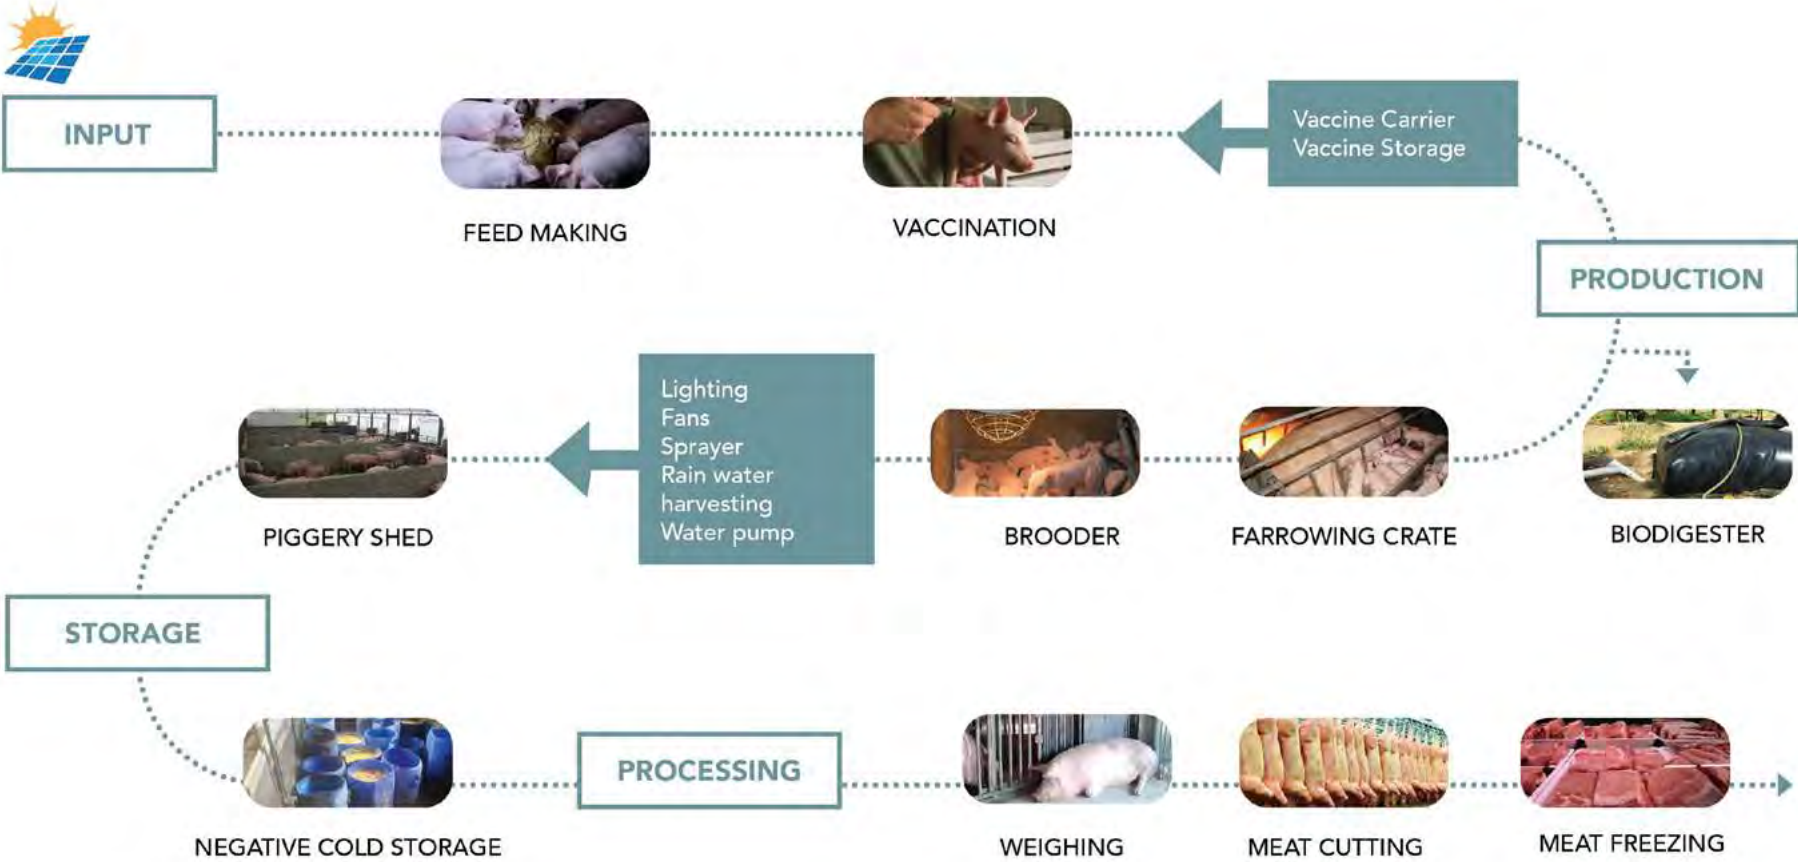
INPUT

FEED MAKING

VACCINATION

Vaccine Carrier
Vaccine Storage

PRODUCTION

PIGGERY SHED

Lighting
Fans
Sprayer
Rain water harvesting
Water pump

BROODER

FARROWING CRATE

BIODIGESTER

STORAGE

NEGATIVE COLD STORAGE

PROCESSING

WEIGHING

MEAT CUTTING

MEAT FREEZING